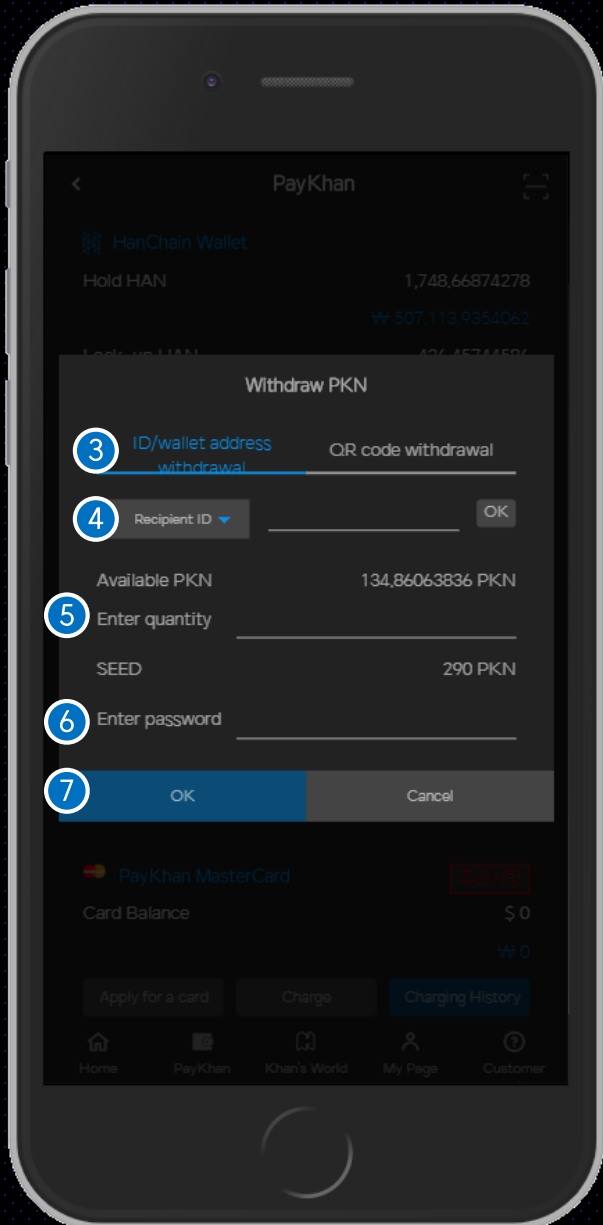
PayKhan

HanChain Wallet

Hold HAN 1,748.66874278

₩ 507,113.9354062

Lock-up HAN 434.4574458

Withdraw PKN

3 ID/wallet address withdrawal

QR code withdrawal

4 Recipient ID

OK

Available PKN 134.86063836 PKN

5 Enter quantity

SEED 290 PKN

6 Enter password

7 OK

Cancel

PayKhan MasterCard

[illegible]

Card Balance $ 0

₩ 0

Apply for a card

Charge

Charging History

Home

PayKhan

Khan's World

My Page

Customer